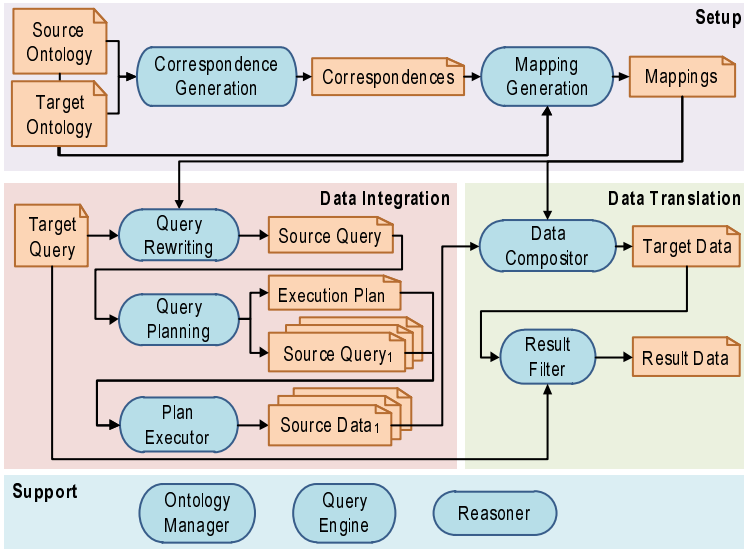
Setup

Source Ontology

Target Ontology

Correspondence Generation

Correspondences

Mapping Generation

Mappings

Data Integration

Target Query

Query Rewriting

Source Query

Query Planning

Execution Plan

Source Query$_1$

Plan Executor

Source Data$_1$

Data Translation

Data Compositor

Target Data

Result Filter

Result Data

Support

Ontology Manager

Query Engine

Reasoner